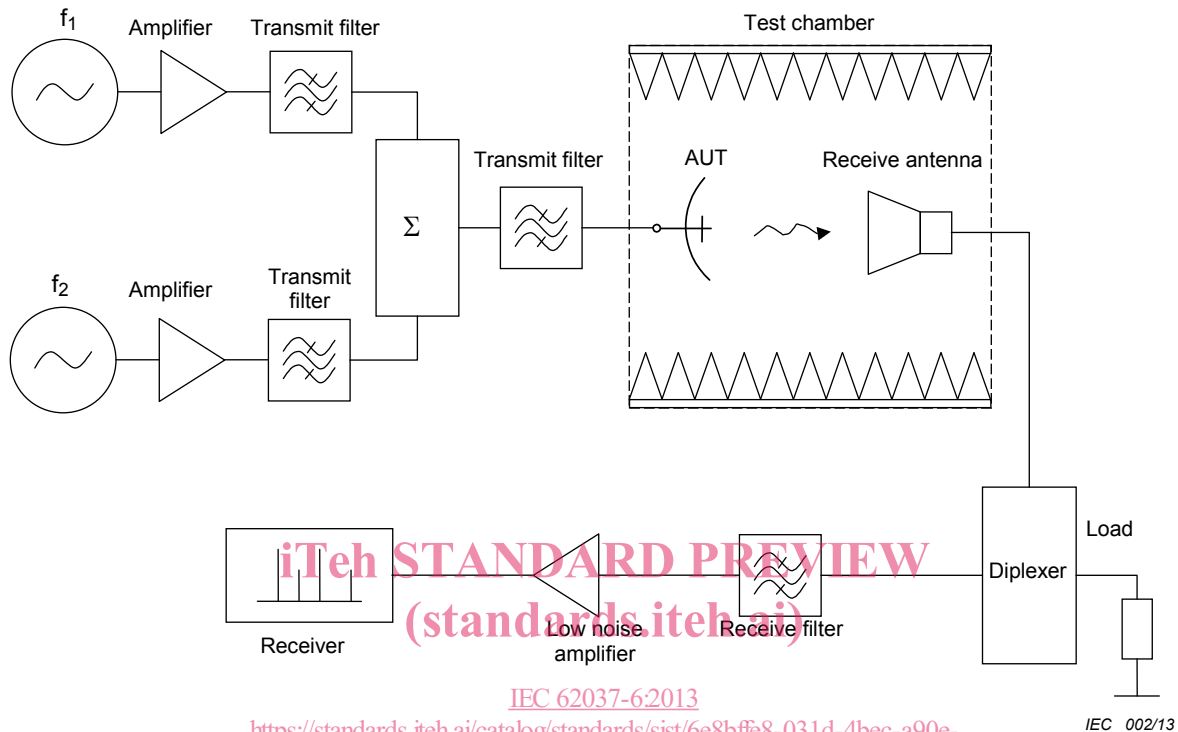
$f_1$

Amplifier

Transmit filter

Test chamber

$\Sigma$

Transmit filter

AUT

Receive antenna

$f_2$

Amplifier

Transmit filter

iTeh STANDARD PREVIEW

(standards.iteh.ai)

Receiver

Low noise amplifier

Receive filter

Diplexer

Load

IEC 62037-6:2013

https://standards.iteh.ai/catalog/standards/sist/6e8bffe8-031d-4bec-a90e-

IEC 002/13